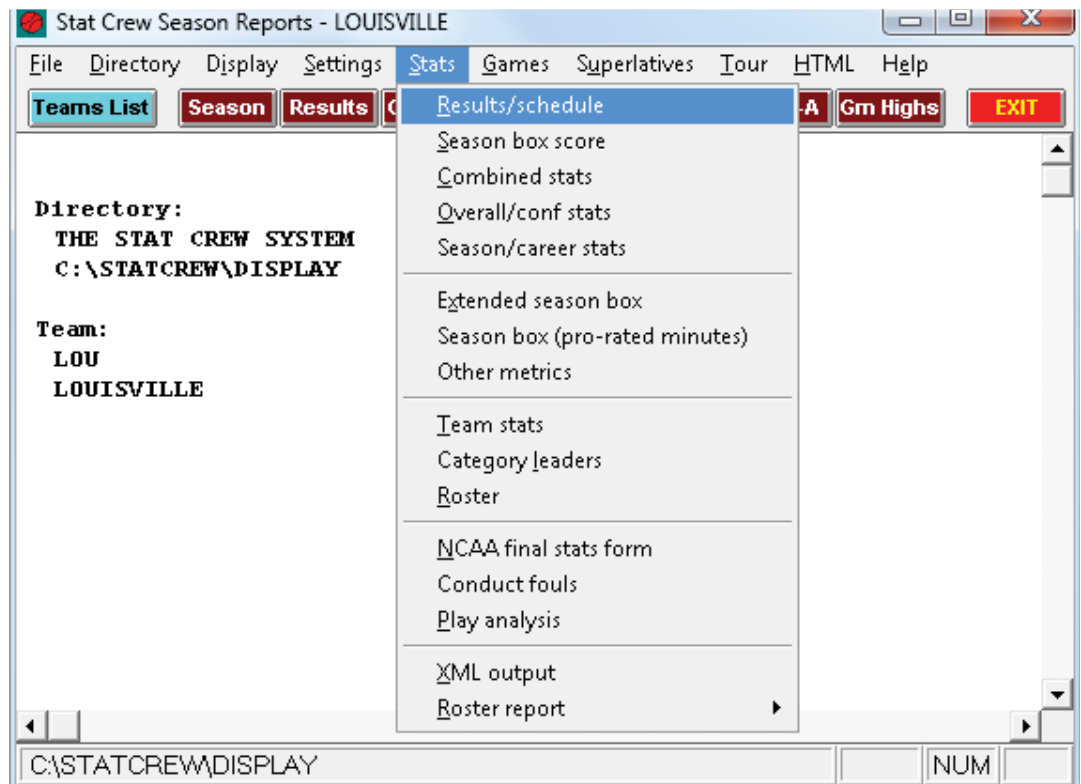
Stat Crew Season Reports - LOUISVILLE

File Directory Display Settings Stats Games Superlatives Tour HTML Help

Teams List Season Results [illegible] -A Gm Highs EXIT

Results/schedule
Season box score
Combined stats
Overall/conf stats
Season/career stats

Extended season box
Season box (pro-rated minutes)
Other metrics

Team stats
Category leaders
Roster

NCAA final stats form
Conduct fouls
Play analysis

XML output
Roster report

Directory:
THE STAT CREW SYSTEM
C:\STATCREW\DISPLAY

Team:
LOU
LOUISVILLE

C:\STATCREW\DISPLAY NUM